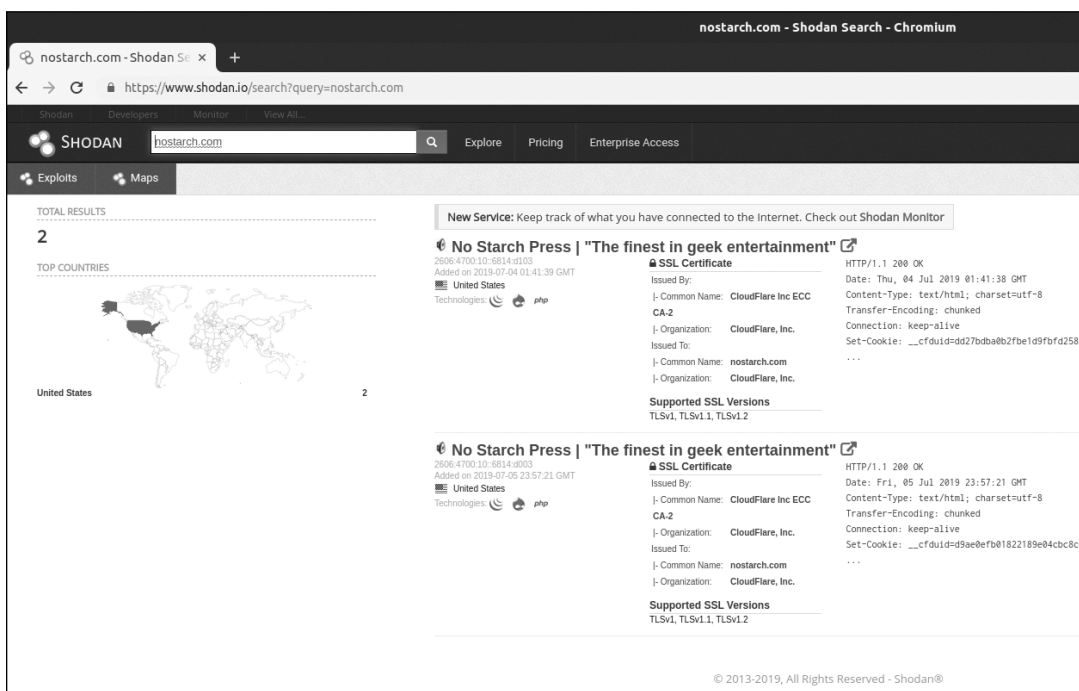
nostarch.com - Shodan Search - Chromium

nostarch.com - Shodan Se ×
+

https://www.shodan.io/search?query=nostarch.com

Shodan Developers Monitor View All...

SHODAN
nostarch.com
Explore
Pricing
Enterprise Access

Exploits
Maps

TOTAL RESULTS
2

TOP COUNTRIES

United States 2

New Service: Keep track of what you have connected to the Internet. Check out Shodan Monitor

No Starch Press | "The finest in geek entertainment"
2606:4700:10::6814:d103
Added on 2019-07-04 01:41:39 GMT
United States
Technologies: php

SSL Certificate
Issued By:
|- Common Name: CloudFlare Inc ECC CA-2
|- Organization: CloudFlare, Inc.
Issued To:
|- Common Name: nostarch.com
|- Organization: CloudFlare, Inc.

Supported SSL Versions
TLSv1, TLSv1.1, TLSv1.2

HTTP/1.1 200 OK
Date: Thu, 04 Jul 2019 01:41:38 GMT
Content-Type: text/html; charset=utf-8
Transfer-Encoding: chunked
Connection: keep-alive
Set-Cookie: __cfduid=dd27bdba0b2fbe1d9fbfd258
...

No Starch Press | "The finest in geek entertainment"
2606:4700:10::6814:d003
Added on 2019-07-05 23:57:21 GMT
United States
Technologies: php

SSL Certificate
Issued By:
|- Common Name: CloudFlare Inc ECC CA-2
|- Organization: CloudFlare, Inc.
Issued To:
|- Common Name: nostarch.com
|- Organization: CloudFlare, Inc.

Supported SSL Versions
TLSv1, TLSv1.1, TLSv1.2

HTTP/1.1 200 OK
Date: Fri, 05 Jul 2019 23:57:21 GMT
Content-Type: text/html; charset=utf-8
Transfer-Encoding: chunked
Connection: keep-alive
Set-Cookie: __cfduid=d9ae0efb01822189e04cbc8c
...

© 2013-2019, All Rights Reserved - Shodan®